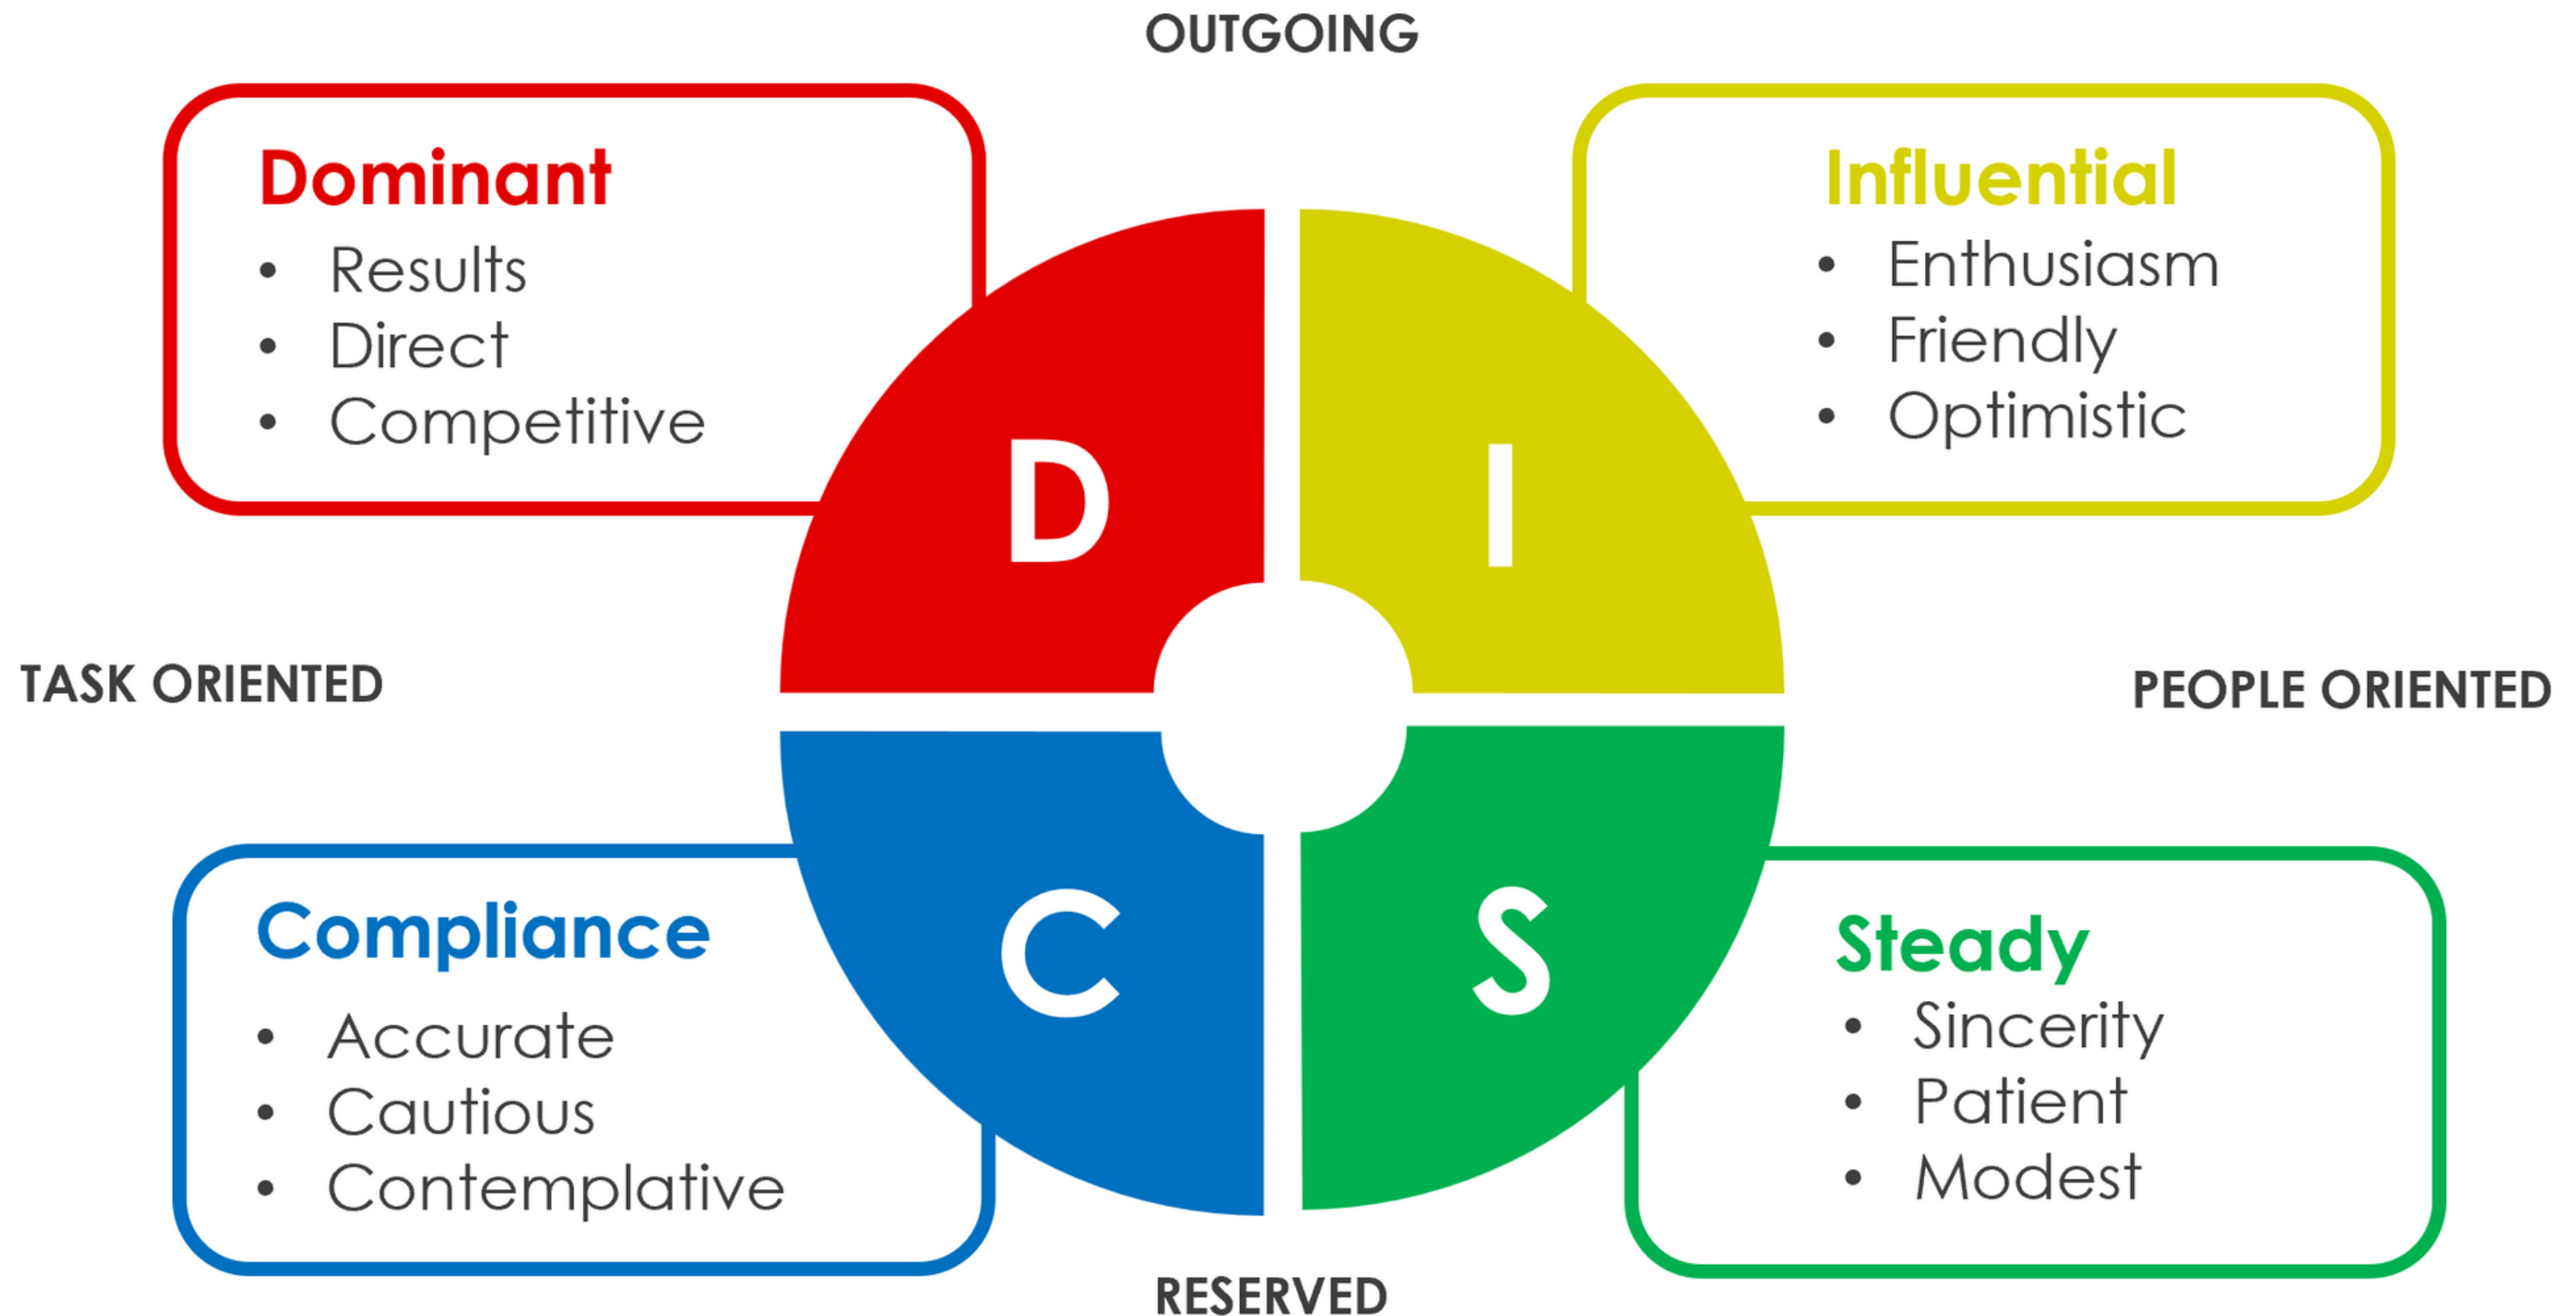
OUTGOING

Dominant
- Results
- Direct
- Competitive

Influential
- Enthusiasm
- Friendly
- Optimistic

D

I

TASK ORIENTED

PEOPLE ORIENTED

C

S

Compliance
- Accurate
- Cautious
- Contemplative

Steady
- Sincerity
- Patient
- Modest

RESERVED